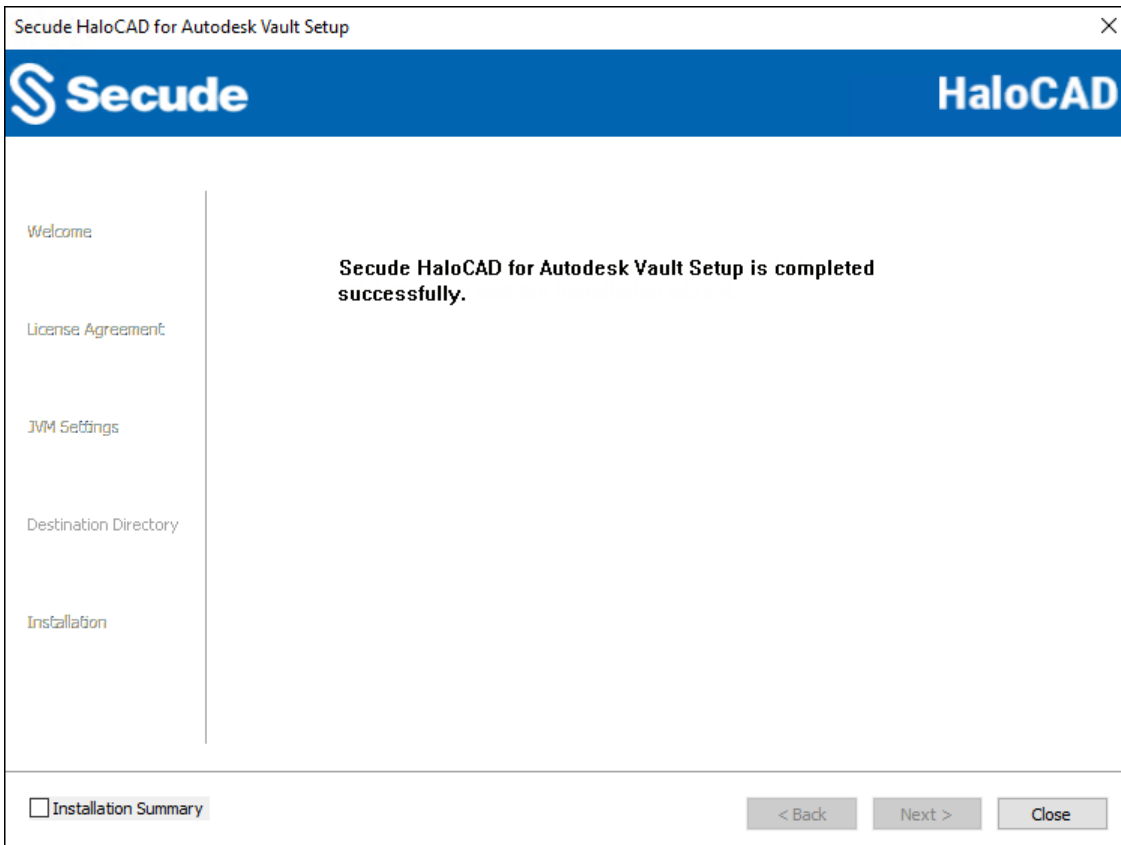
Secude HaloCAD for Autodesk Vault Setup

Secude

HaloCAD

Welcome

License Agreement

JVM Settings

Destination Directory

Installation

Secude HaloCAD for Autodesk Vault Setup is completed successfully.

Installation Summary

< Back

Next >

Close